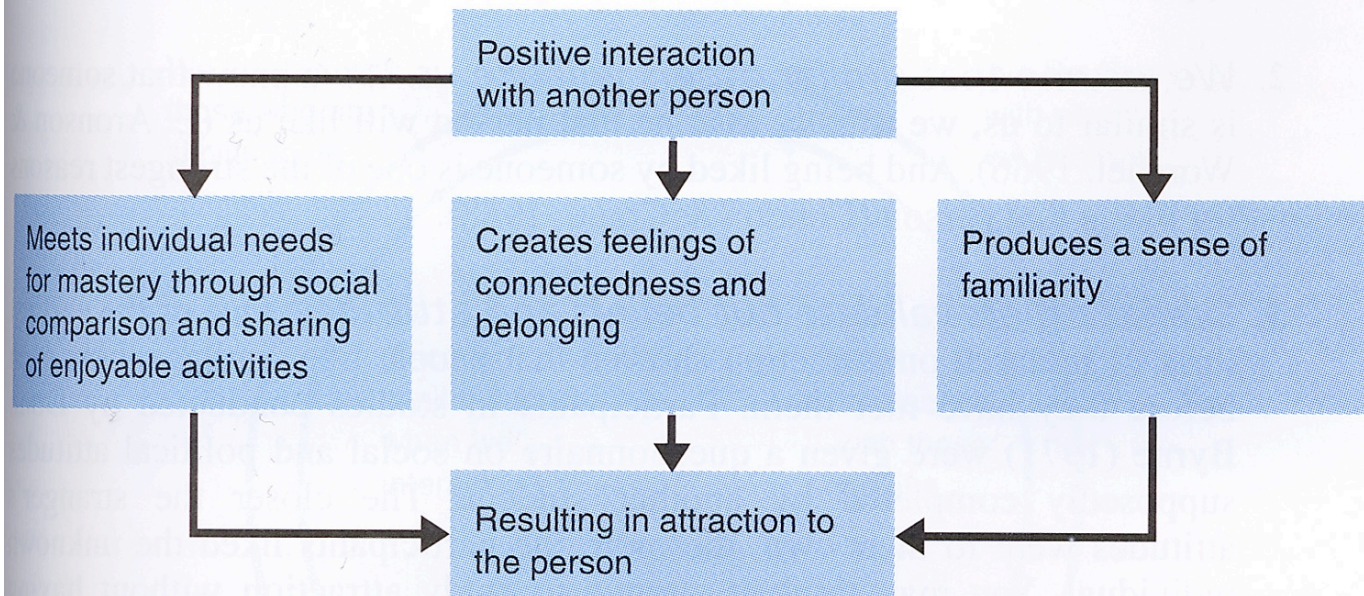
Positive interaction with another person

Meets individual needs for mastery through social comparison and sharing of enjoyable activities

Creates feelings of connectedness and belonging

Produces a sense of familiarity

Resulting in attraction to the person